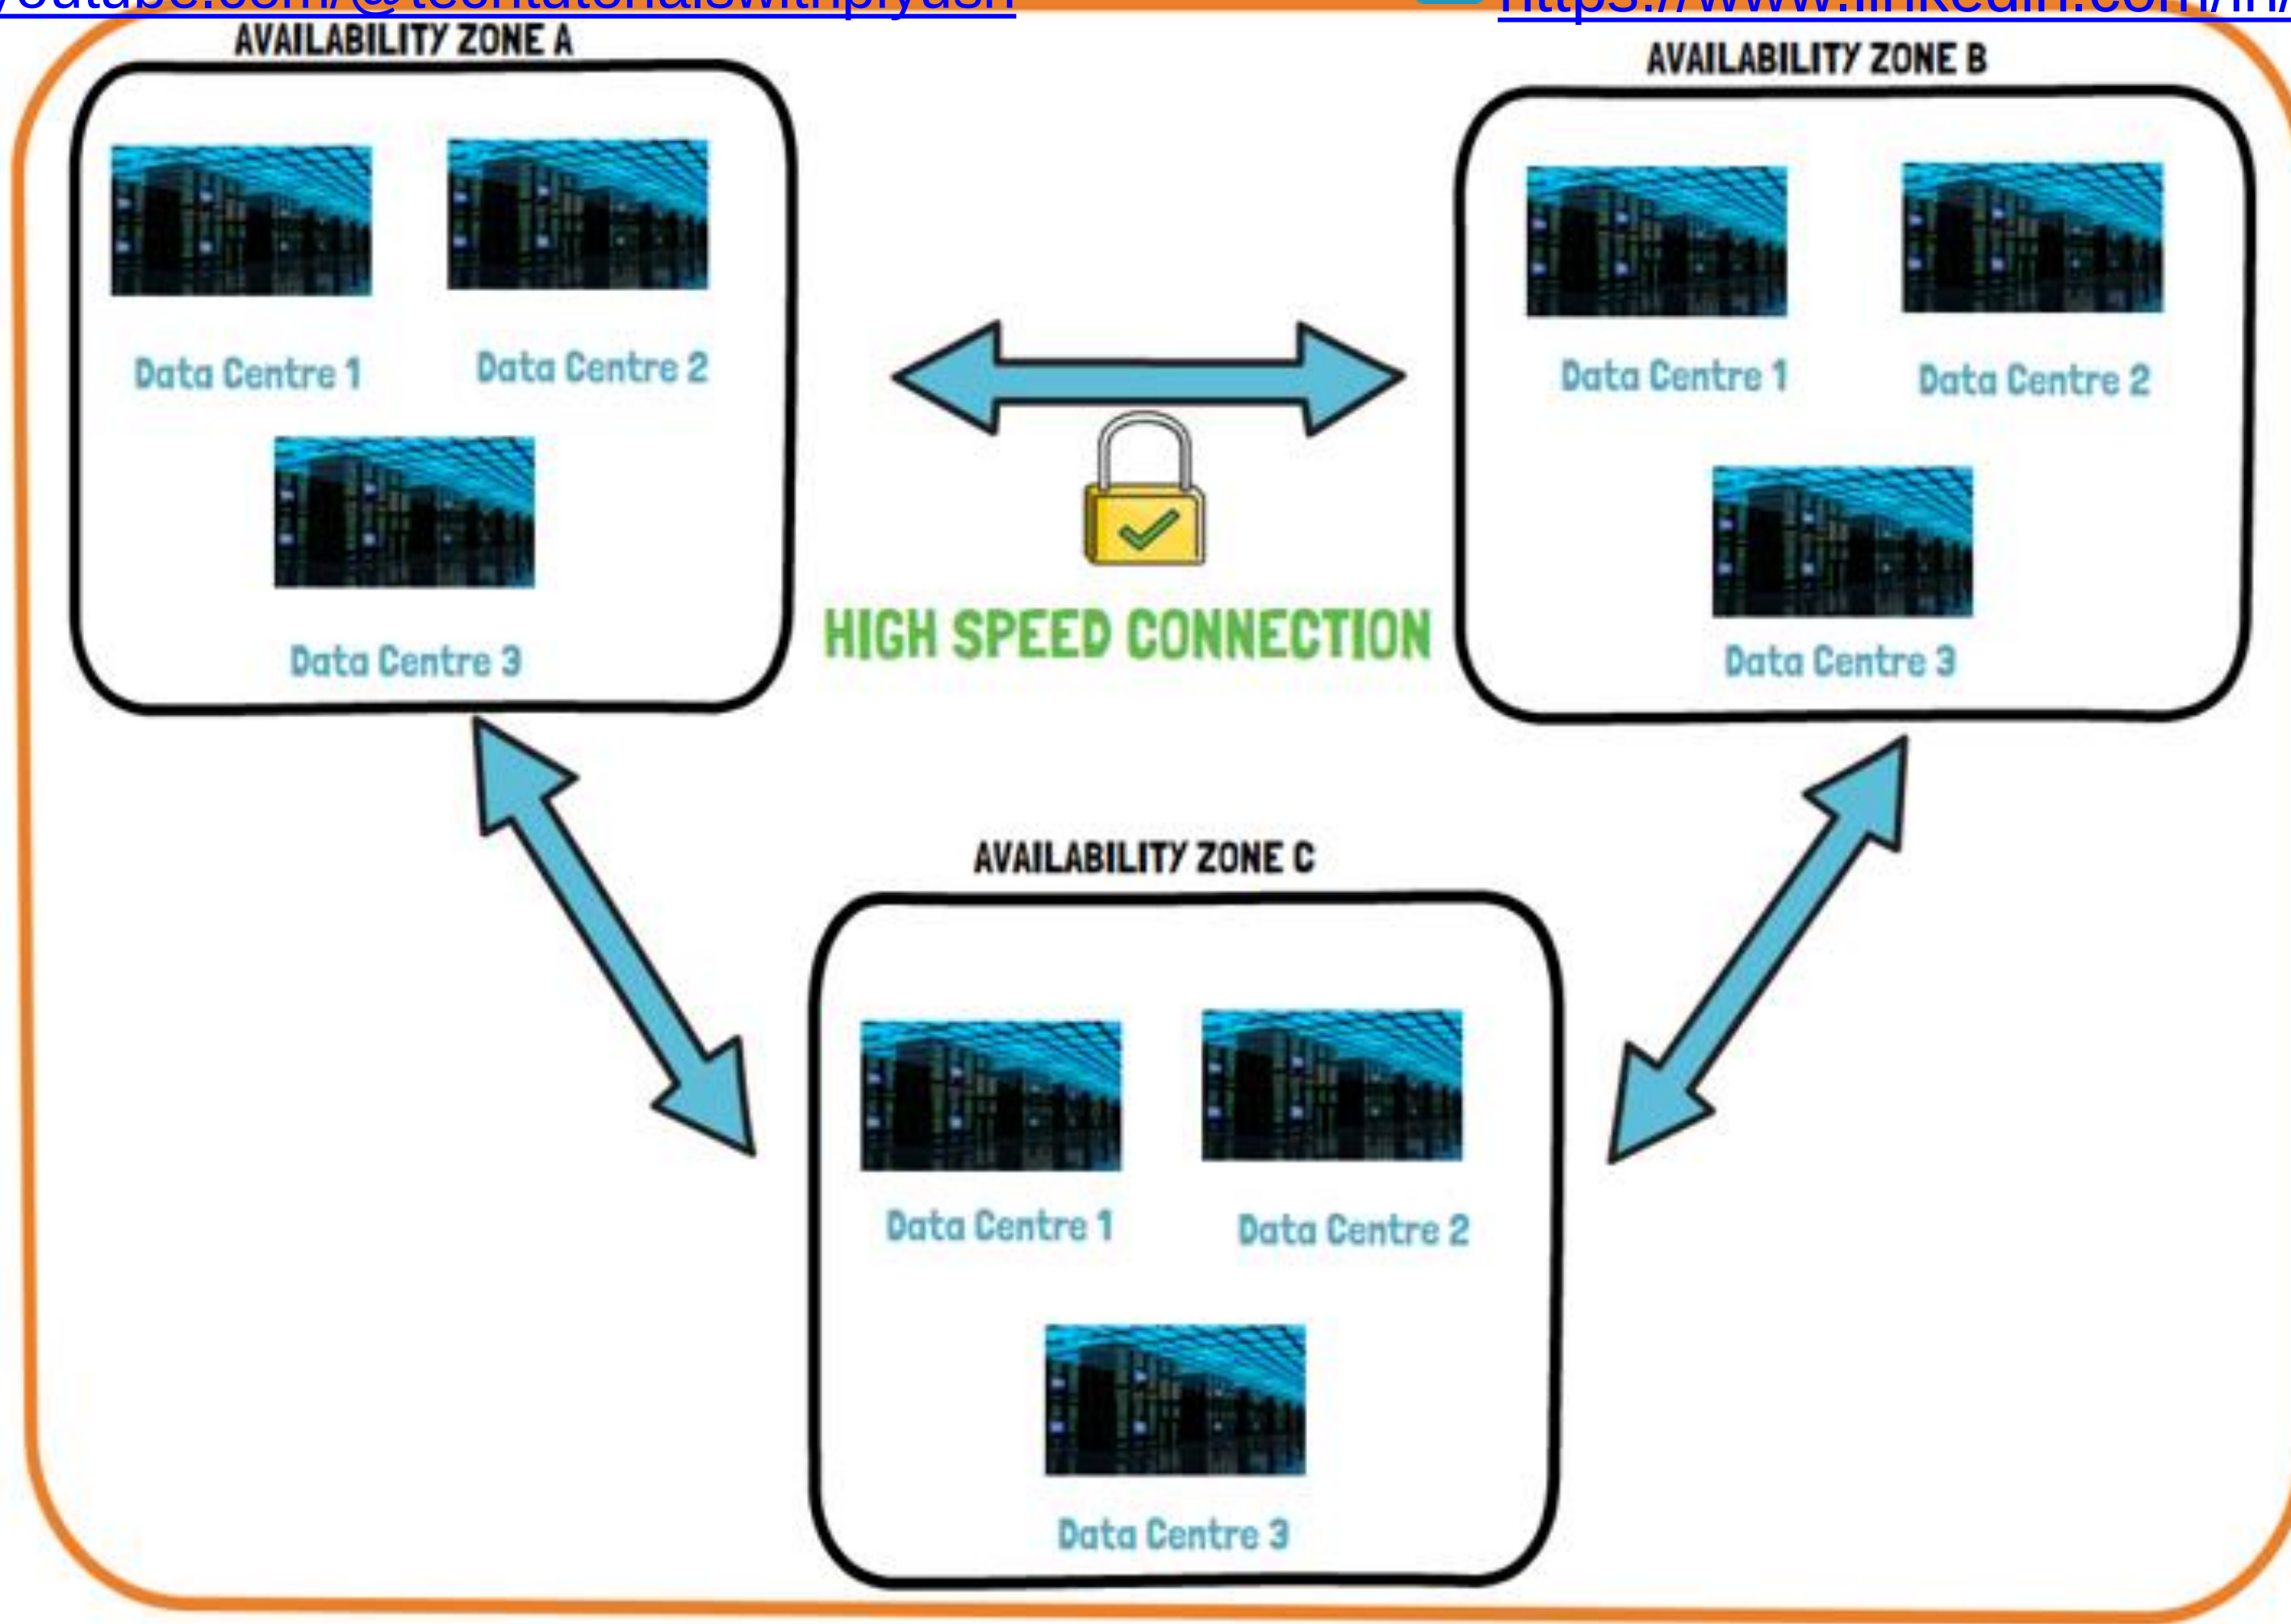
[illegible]outube.com/@techtutorialswithpiyush https://www.linkedin.com/in/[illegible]

AVAILABILITY ZONE A

Data Centre 1
Data Centre 2
Data Centre 3

AVAILABILITY ZONE B

Data Centre 1
Data Centre 2
Data Centre 3

HIGH SPEED CONNECTION

AVAILABILITY ZONE C

Data Centre 1
Data Centre 2
Data Centre 3